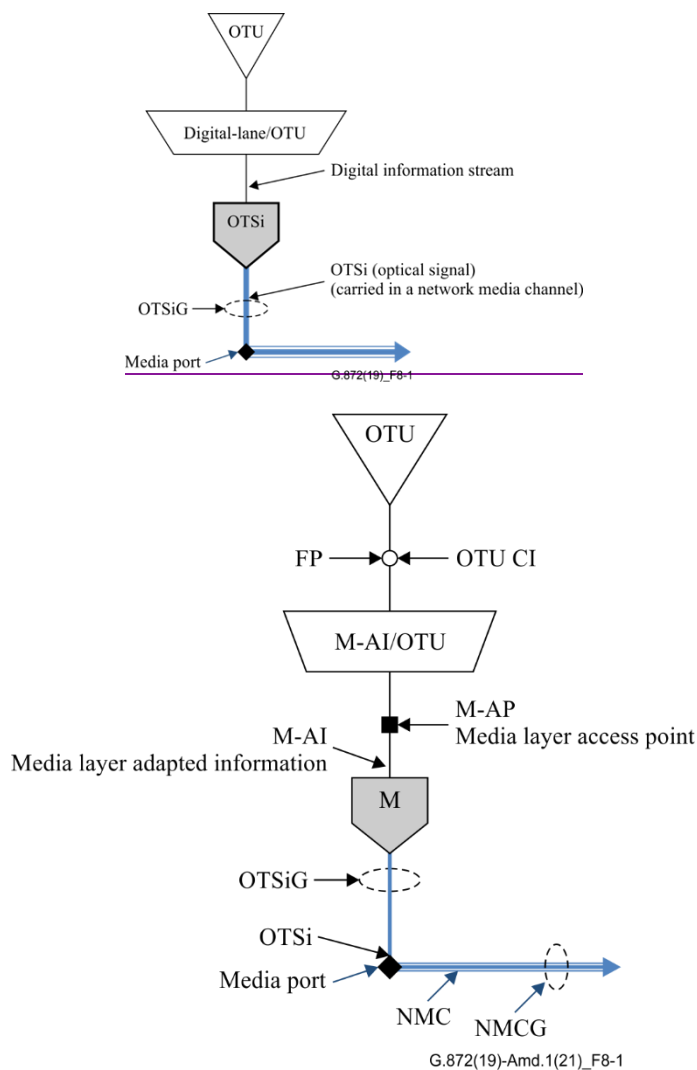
OTU

Digital-lane/OTU

Digital information stream

OTSi

OTSi (optical signal)
(carried in a network media channel)

OTSiG

Media port

G.872(19)_F8-1

OTU

FP

OTU CI

M-AI/OTU

M-AP
Media layer access point

M-AI
Media layer adapted information

M

OTSiG

OTSi

Media port

NMC

NMCG

G.872(19)-Amd.1(21)_F8-1